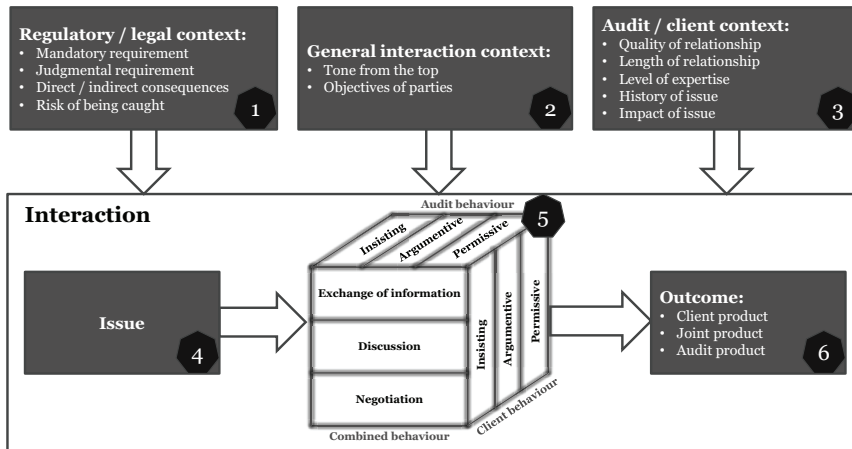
Regulatory / legal context:
- Mandatory requirement
- Judgmental requirement
- Direct / indirect consequences
- Risk of being caught

1

General interaction context:
- Tone from the top
- Objectives of parties

2

Audit / client context:
- Quality of relationship
- Length of relationship
- Level of expertise
- History of issue
- Impact of issue

3

Interaction

Audit behaviour

Insisting

Argumentive

Permissive

5

Issue

4

Exchange of information

Discussion

Negotiation

Insisting

Argumentive

Permissive

Client behaviour

Combined behaviour

Outcome:
- Client product
- Joint product
- Audit product

6